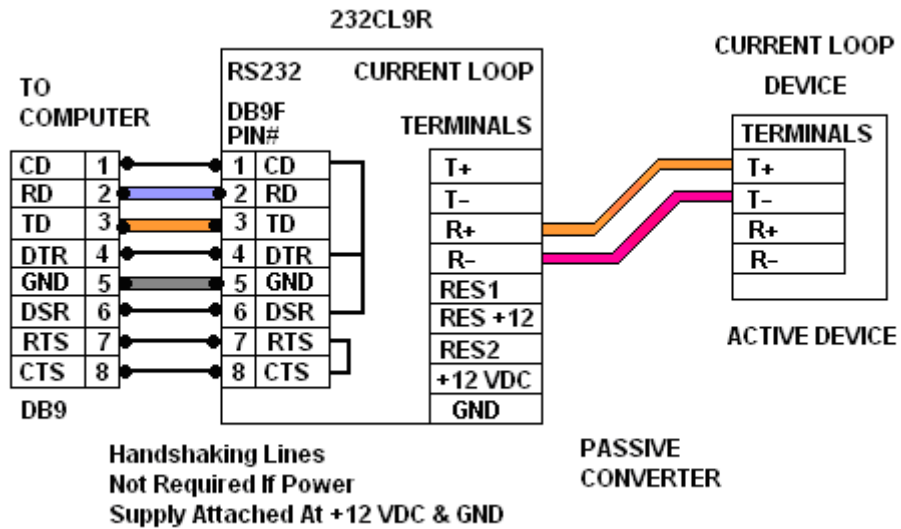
232CL9R

TO COMPUTER

| CD | 1 |
|---|---|
| RD | 2 |
| TD | 3 |
| DTR | 4 |
| GND | 5 |
| DSR | 6 |
| RTS | 7 |
| CTS | 8 |

DB9

RS232

DB9F PIN#

| 1 | CD |
|---|---|
| 2 | RD |
| 3 | TD |
| 4 | DTR |
| 5 | GND |
| 6 | DSR |
| 7 | RTS |
| 8 | CTS |

CURRENT LOOP

TERMINALS

| T+ |
|---|
| T– |
| R+ |
| R– |
| RES1 |
| RES +12 |
| RES2 |
| +12 VDC |
| GND |

CURRENT LOOP DEVICE

| TERMINALS |
|---|
| T+ |
| T– |
| R+ |
| R– |

ACTIVE DEVICE

Handshaking Lines Not Required If Power Supply Attached At +12 VDC & GND

PASSIVE CONVERTER